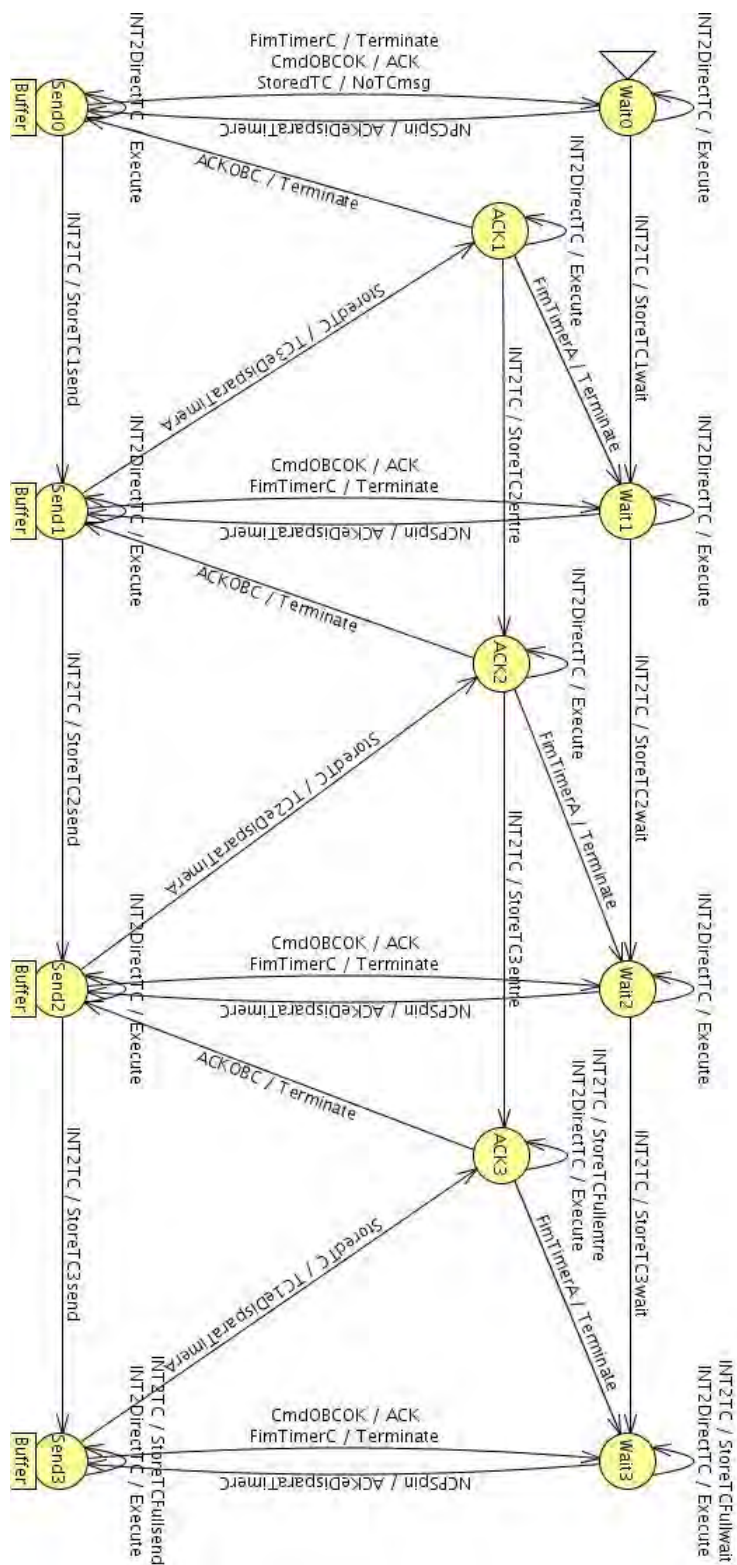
Wait0
INT2DirectTC / Execute
FimTimerC / Terminate
CmdOBCOK / ACK
StoredTC / NoTCmsg
NCPSpin / ACKeDisparaTimerC
Send0
Buffer
INT2DirectTC / Execute
ACKOBC / Terminate
ACK1
INT2DirectTC / Execute
INT2TC / StoreTC1wait
FimTimerA / Terminate
INT2TC / StoreTC2entre
StoredTC / TC3eDisparaTimerA
INT2TC / StoreTC1send
Wait1
INT2DirectTC / Execute
CmdOBCOK / ACK
FimTimerC / Terminate
NCPSpin / ACKeDisparaTimerC
Send1
Buffer
INT2DirectTC / Execute
ACKOBC / Terminate
ACK2
INT2DirectTC / Execute
INT2TC / StoreTC2wait
FimTimerA / Terminate
INT2TC / StoreTC3entre
StoredTC / TC2eDisparaTimerA
INT2TC / StoreTC2send
Wait2
INT2DirectTC / Execute.
CmdOBCOK / ACK
FimTimerC / Terminate
NCPSpin / ACKeDisparaTimerC
Send2
Buffer
INT2DirectTC / Execute
ACKOBC / Terminate
ACK3
INT2TC / StoreTCFullentre
INT2DirectTC / Execute
INT2TC / StoreTC3wait
FimTimerA / Terminate
StoredTC / TC1eDisparaTimerA
INT2TC / StoreTC3send
Wait3
INT2TC / StoreTCFullwait
INT2DirectTC / Execute
CmdOBCOK / ACK
FimTimerC / Terminate
NCPSpin / ACKeDisparaTimerC
Send3
Buffer
INT2TC / StoreTCFullsend
INT2DirectTC / Execute